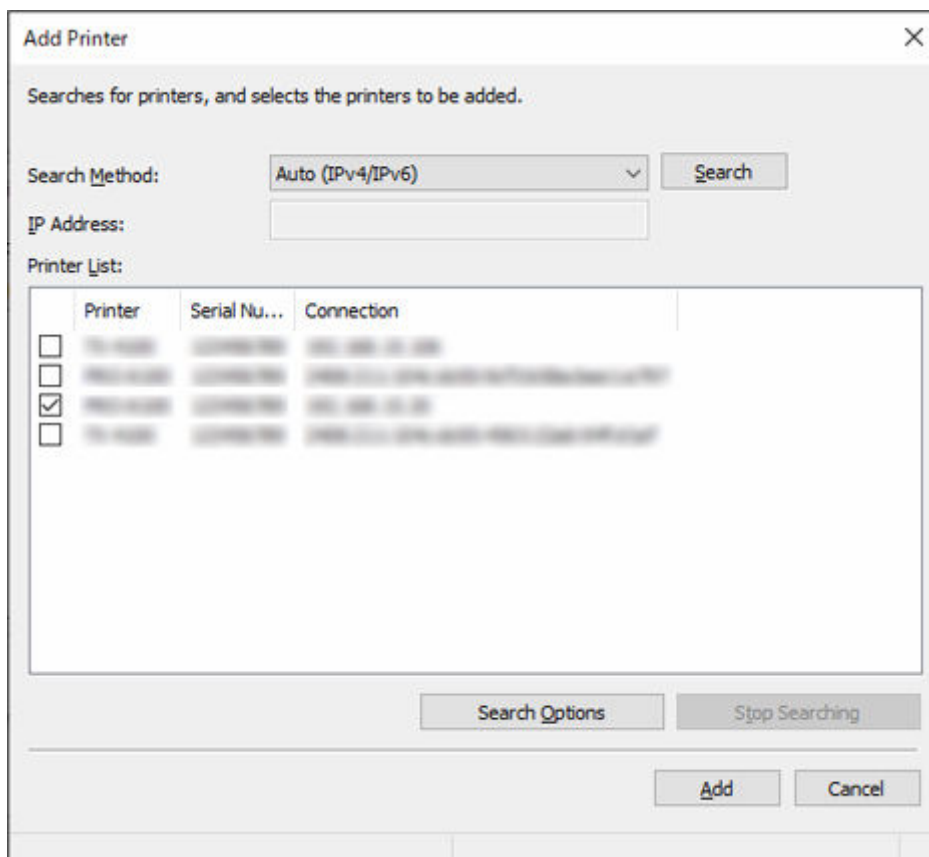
Add Printer

Searches for printers, and selects the printers to be added.

Search Method: Auto (IPv4/IPv6) Search

IP Address:

Printer List:

| | Printer | Serial Nu... | Connection |
|---|---|---|---|
| ☐ | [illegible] | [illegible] | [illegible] |
| ☐ | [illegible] | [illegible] | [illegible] |
| ☑ | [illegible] | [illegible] | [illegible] |
| ☐ | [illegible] | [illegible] | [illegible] |

Search Options Stop Searching

Add Cancel